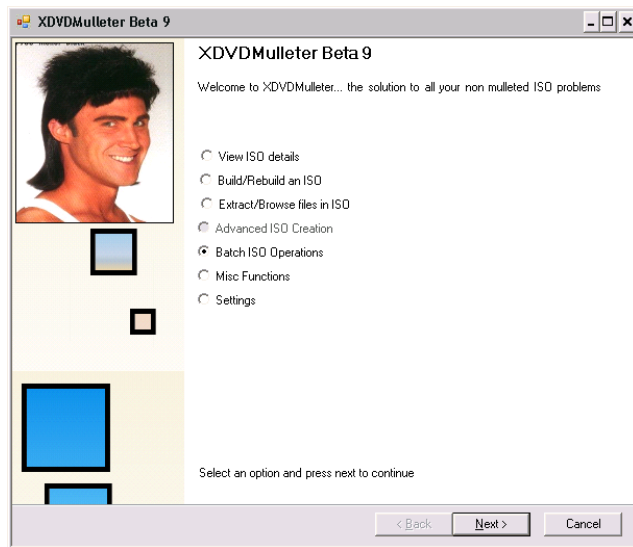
XDVDMulleter Beta 9

XDVDMulleter Beta 9

Welcome to XDVDMulleter... the solution to all your non mulleted ISO problems

View ISO details
Build/Rebuild an ISO
Extract/Browse files in ISO
Advanced ISO Creation
Batch ISO Operations
Misc Functions
Settings

Select an option and press next to continue

< Back
Next >
Cancel